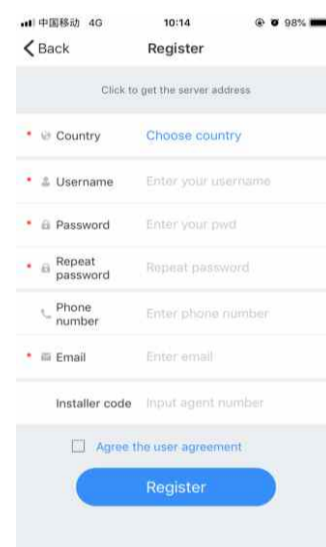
中国移动 4G 10:14 98%

Back Register

Click to get the server address

* Country Choose country

* Username Enter your username

* Password Enter your pwd

* Repeat password Repeat password

Phone number Enter phone number

* Email Enter email

Installer code Input agent number

Agree the user agreement

Register